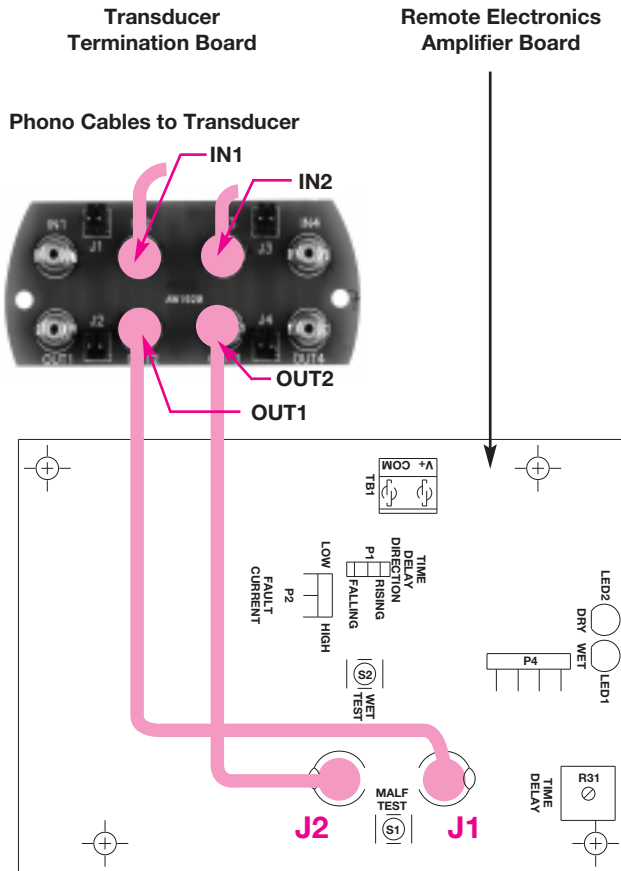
Transducer Termination Board

Remote Electronics Amplifier Board

Phono Cables to Transducer

IN1

IN2

IN1

J1

J3

IN4

J2

J4

OUT1

OUT4

OUT2

OUT1

V+ COM

TB1

TIME DELAY DIRECTION

P1

RISING

FALLING

LOW

P2

FAULT CURRENT

HIGH

LED2

DRY

WET

LED1

P4

S2

WET TEST

R31

TIME DELAY

MALF TEST

S1

J2

J1